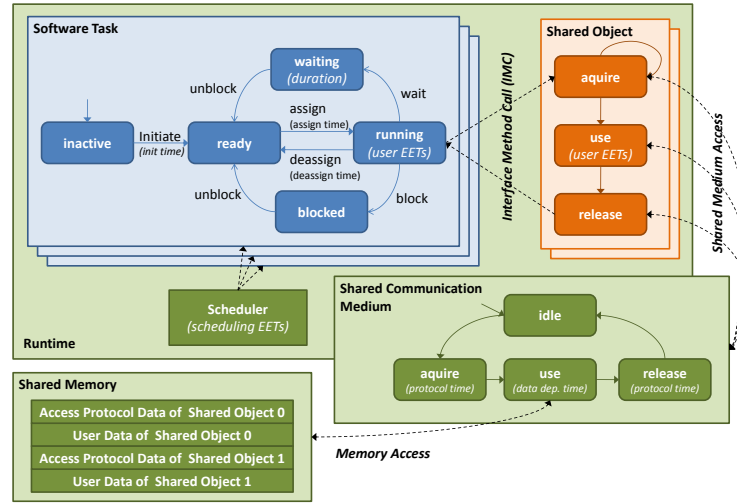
Software Task

waiting
(duration)

unblock

wait

assign
(assign time)

inactive

Initiate
(init time)

ready

running
(user EETs)

deassign
(deassign time)

unblock

blocked

block

Interface Method Call (IMC)

Shared Object

aquire

use
(user EETs)

release

Shared Medium Access

Scheduler
(scheduling EETs)

Runtime

Shared Communication Medium

idle

aquire
(protocol time)

use
(data dep. time)

release
(protocol time)

Shared Memory

| Access Protocol Data of Shared Object 0 |
|---|
| User Data of Shared Object 0 |
| Access Protocol Data of Shared Object 1 |
| User Data of Shared Object 1 |

Memory Access